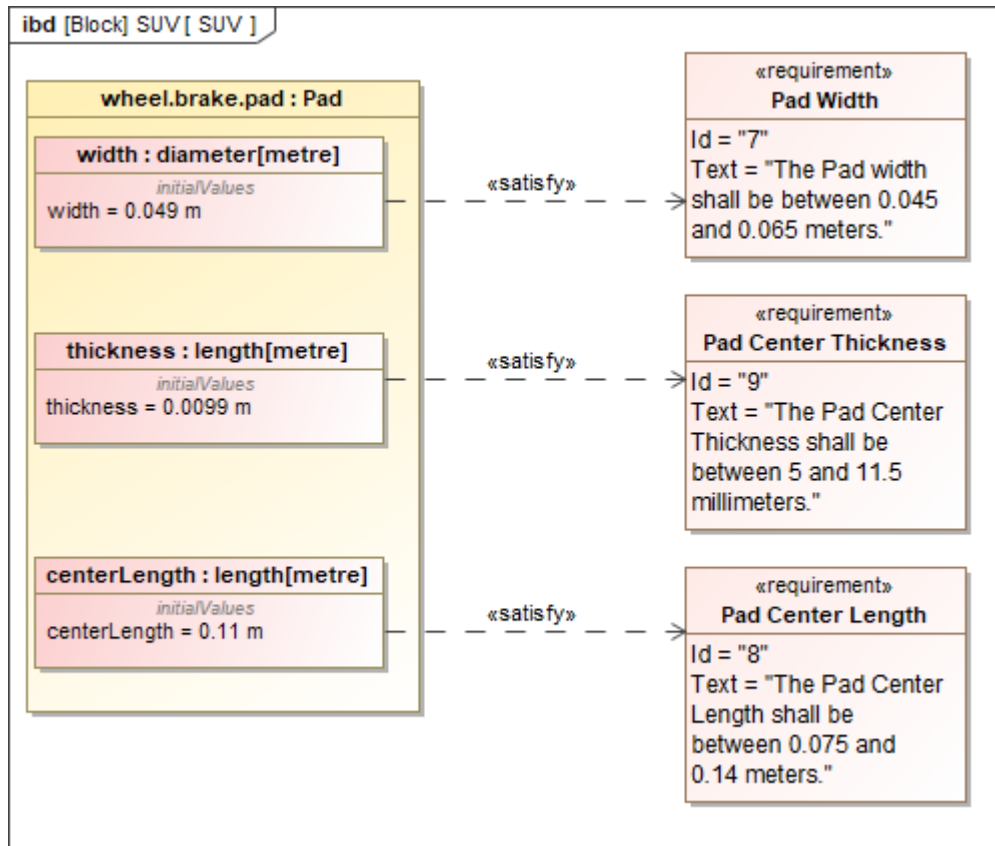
ibd [Block] SUV [ SUV ]

wheel.brake.pad : Pad

width : diameter[metre]
initialValues
width = 0.049 m

«satisfy»

«requirement»
Pad Width
Id = "7"
Text = "The Pad width shall be between 0.045 and 0.065 meters."

thickness : length[metre]
initialValues
thickness = 0.0099 m

«satisfy»

«requirement»
Pad Center Thickness
Id = "9"
Text = "The Pad Center Thickness shall be between 5 and 11.5 millimeters."

centerLength : length[metre]
initialValues
centerLength = 0.11 m

«satisfy»

«requirement»
Pad Center Length
Id = "8"
Text = "The Pad Center Length shall be between 0.075 and 0.14 meters."